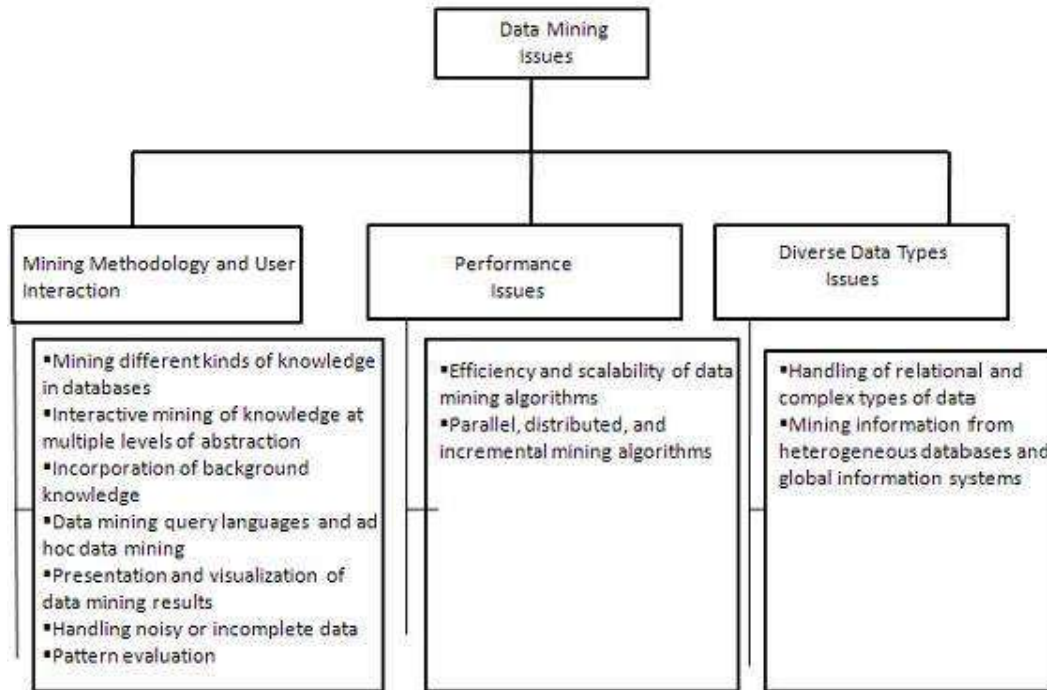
Data Mining Issues

Mining Methodology and User Interaction

Performance Issues

Diverse Data Types Issues

▪Mining different kinds of knowledge in databases
▪Interactive mining of knowledge at multiple levels of abstraction
▪Incorporation of background knowledge
▪Data mining query languages and ad hoc data mining
▪Presentation and visualization of data mining results
▪Handling noisy or incomplete data
▪Pattern evaluation

▪Efficiency and scalability of data mining algorithms
▪Parallel, distributed, and incremental mining algorithms

▪Handling of relational and complex types of data
▪Mining information from heterogeneous databases and global information systems